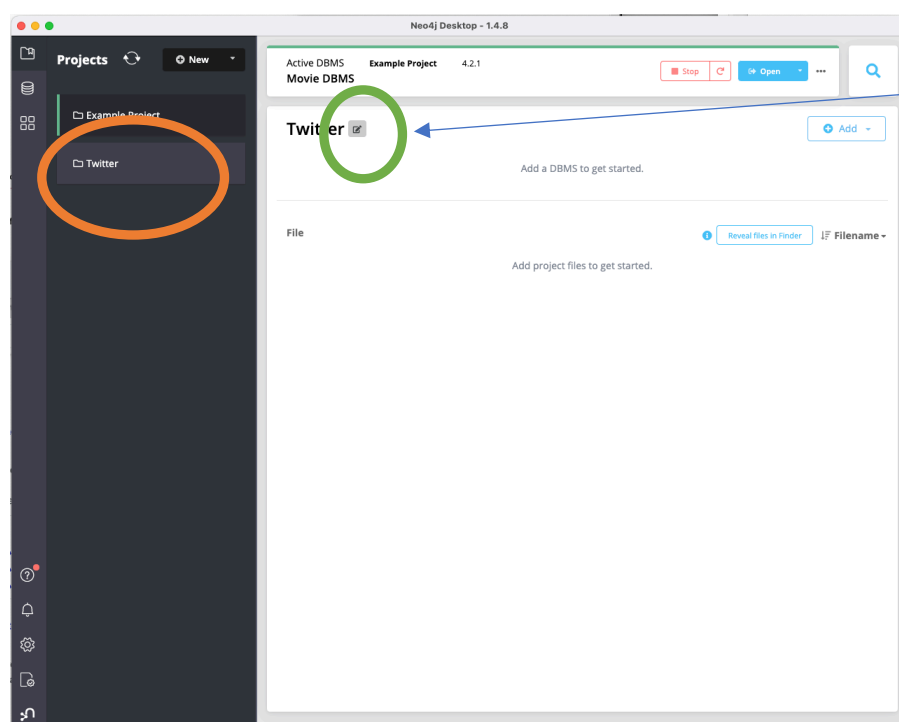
Neo4j Desktop - 1.4.8

Projects

New

Example Project

Twitter

Active DBMS
Movie DBMS

Example Project

4.2.1

Stop

Open

Twitter

Add

Add a DBMS to get started.

File

Reveal files in Finder

Filename

Add project files to get started.